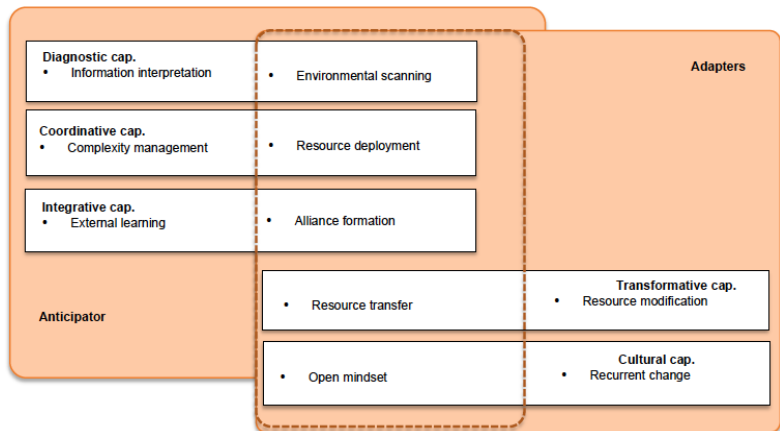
Diagnostic cap.
• Information interpretation
• Environmental scanning

Adapters

Coordinative cap.
• Complexity management
• Resource deployment

Integrative cap.
• External learning
• Alliance formation

Transformative cap.
• Resource transfer
• Resource modification

Anticipator

Cultural cap.
• Open mindset
• Recurrent change